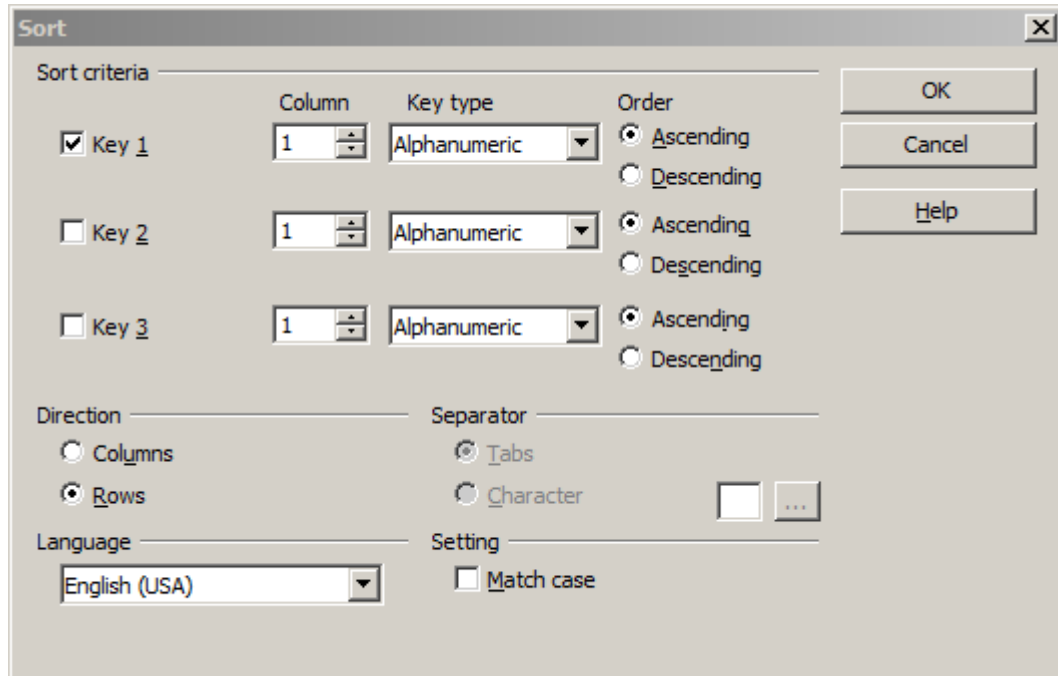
Sort

Sort criteria

Column
Key type
Order

Key 1
1
Alphanumeric
Ascending
Descending

Key 2
1
Alphanumeric
Ascending
Descending

Key 3
1
Alphanumeric
Ascending
Descending

OK
Cancel
Help

Direction
Columns
Rows

Separator
Tabs
Character
...

Language
English (USA)

Setting
Match case